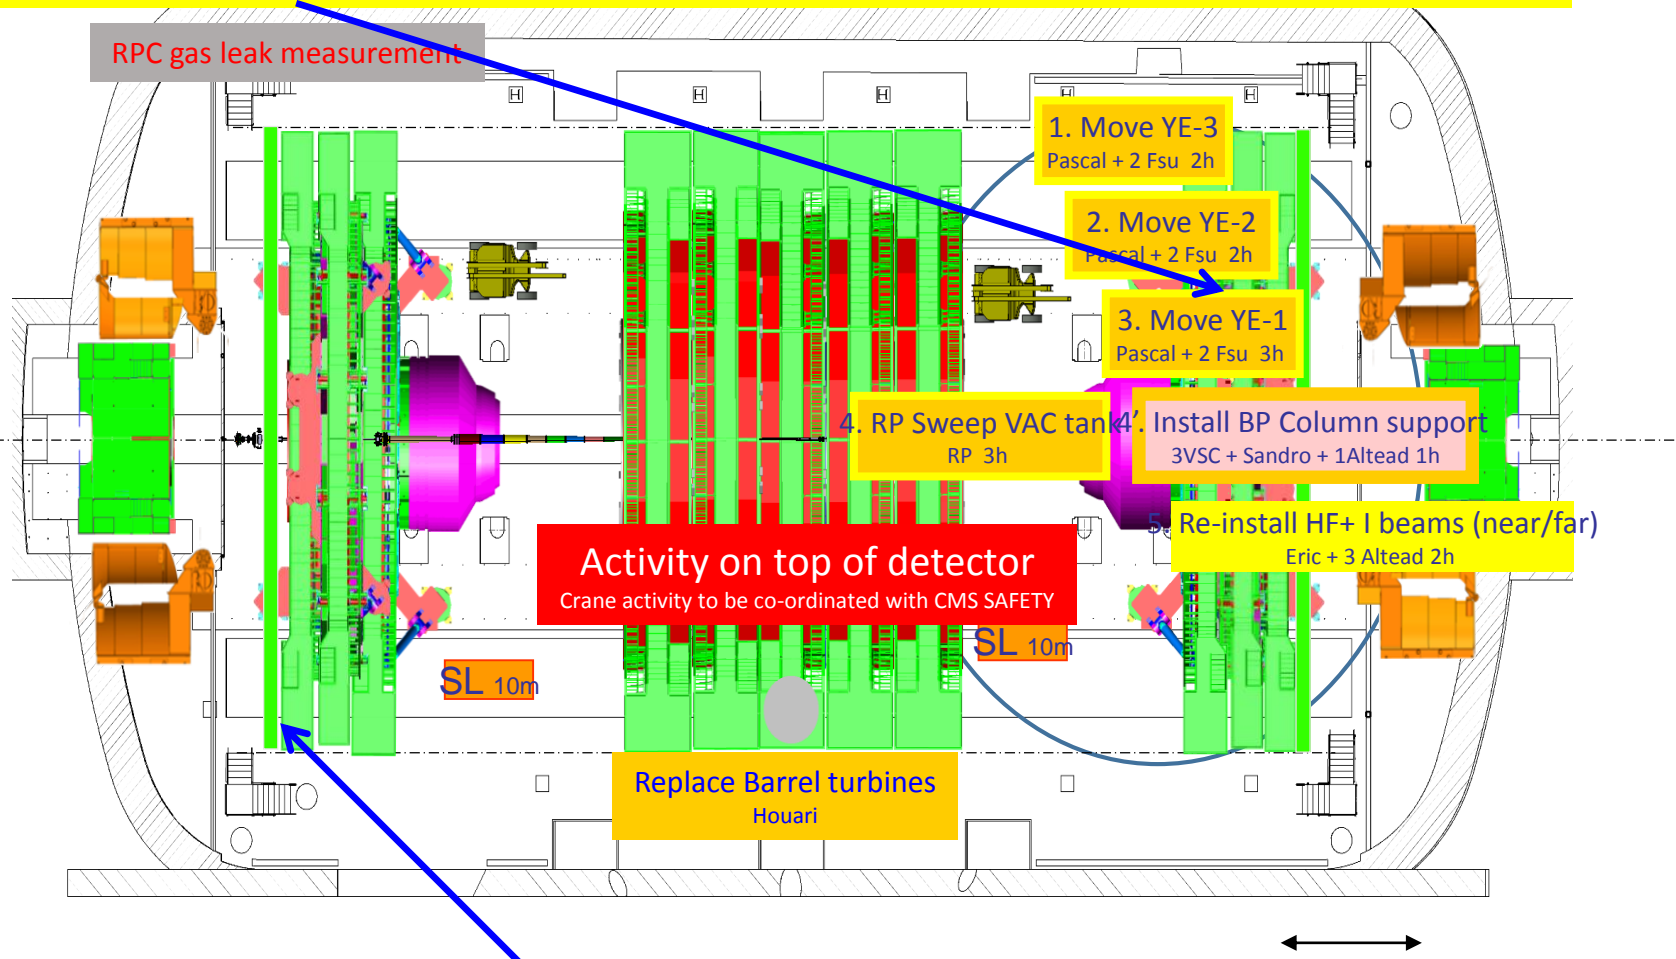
RPC gas leak measurement

1. Move YE-3
Pascal + 2 Fsu 2h

2. Move YE-2
Pascal + 2 Fsu 2h

3. Move YE-1
Pascal + 2 Fsu 3h

4. RP Sweep VAC tank
RP 3h

4'. Install BP Column support
3VSC + Sandro + 1Altead 1h

5. Re-install HF+ I beams (near/far)
Eric + 3 Altead 2h

Activity on top of detector
Crane activity to be co-ordinated with CMS SAFETY

SL 10m

SL 10m

Replace Barrel turbines
Houari